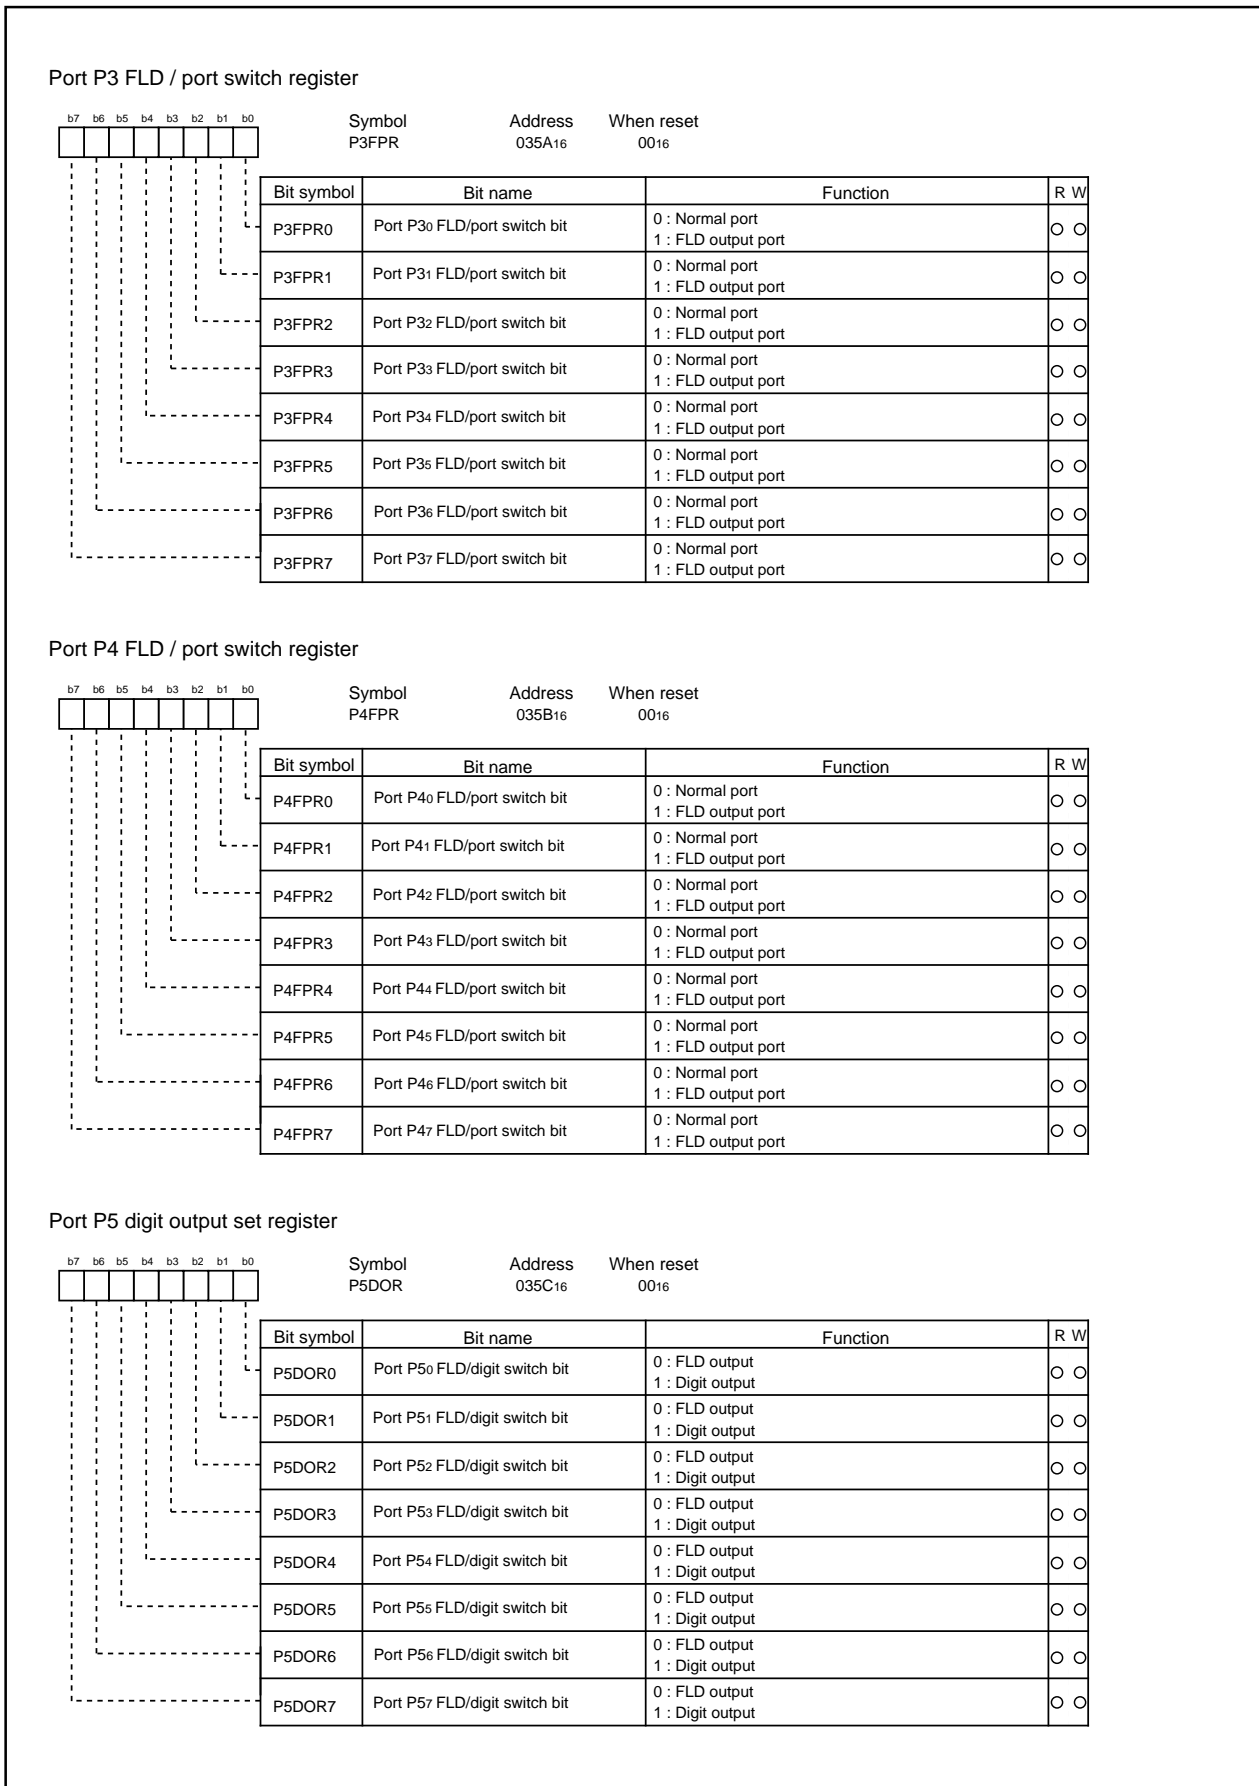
Port P3 FLD / port switch register

b7 b6 b5 b4 b3 b2 b1 b0

Symbol P3FPR　Address $035A_{16}$　When reset $00_{16}$

| Bit symbol | Bit name | Function | R W |
|---|---|---|---|
| P3FPR0 | Port $P3_0$ FLD/port switch bit | 0 : Normal port<br>1 : FLD output port | ○ ○ |
| P3FPR1 | Port $P3_1$ FLD/port switch bit | 0 : Normal port<br>1 : FLD output port | ○ ○ |
| P3FPR2 | Port $P3_2$ FLD/port switch bit | 0 : Normal port<br>1 : FLD output port | ○ ○ |
| P3FPR3 | Port $P3_3$ FLD/port switch bit | 0 : Normal port<br>1 : FLD output port | ○ ○ |
| P3FPR4 | Port $P3_4$ FLD/port switch bit | 0 : Normal port<br>1 : FLD output port | ○ ○ |
| P3FPR5 | Port $P3_5$ FLD/port switch bit | 0 : Normal port<br>1 : FLD output port | ○ ○ |
| P3FPR6 | Port $P3_6$ FLD/port switch bit | 0 : Normal port<br>1 : FLD output port | ○ ○ |
| P3FPR7 | Port $P3_7$ FLD/port switch bit | 0 : Normal port<br>1 : FLD output port | ○ ○ |

Port P4 FLD / port switch register

b7 b6 b5 b4 b3 b2 b1 b0

Symbol P4FPR　Address $035B_{16}$　When reset $00_{16}$

| Bit symbol | Bit name | Function | R W |
|---|---|---|---|
| P4FPR0 | Port $P4_0$ FLD/port switch bit | 0 : Normal port<br>1 : FLD output port | ○ ○ |
| P4FPR1 | Port $P4_1$ FLD/port switch bit | 0 : Normal port<br>1 : FLD output port | ○ ○ |
| P4FPR2 | Port $P4_2$ FLD/port switch bit | 0 : Normal port<br>1 : FLD output port | ○ ○ |
| P4FPR3 | Port $P4_3$ FLD/port switch bit | 0 : Normal port<br>1 : FLD output port | ○ ○ |
| P4FPR4 | Port $P4_4$ FLD/port switch bit | 0 : Normal port<br>1 : FLD output port | ○ ○ |
| P4FPR5 | Port $P4_5$ FLD/port switch bit | 0 : Normal port<br>1 : FLD output port | ○ ○ |
| P4FPR6 | Port $P4_6$ FLD/port switch bit | 0 : Normal port<br>1 : FLD output port | ○ ○ |
| P4FPR7 | Port $P4_7$ FLD/port switch bit | 0 : Normal port<br>1 : FLD output port | ○ ○ |

Port P5 digit output set register

b7 b6 b5 b4 b3 b2 b1 b0

Symbol P5DOR　Address $035C_{16}$　When reset $00_{16}$

| Bit symbol | Bit name | Function | R W |
|---|---|---|---|
| P5DOR0 | Port $P5_0$ FLD/digit switch bit | 0 : FLD output<br>1 : Digit output | ○ ○ |
| P5DOR1 | Port $P5_1$ FLD/digit switch bit | 0 : FLD output<br>1 : Digit output | ○ ○ |
| P5DOR2 | Port $P5_2$ FLD/digit switch bit | 0 : FLD output<br>1 : Digit output | ○ ○ |
| P5DOR3 | Port $P5_3$ FLD/digit switch bit | 0 : FLD output<br>1 : Digit output | ○ ○ |
| P5DOR4 | Port $P5_4$ FLD/digit switch bit | 0 : FLD output<br>1 : Digit output | ○ ○ |
| P5DOR5 | Port $P5_5$ FLD/digit switch bit | 0 : FLD output<br>1 : Digit output | ○ ○ |
| P5DOR6 | Port $P5_6$ FLD/digit switch bit | 0 : FLD output<br>1 : Digit output | ○ ○ |
| P5DOR7 | Port $P5_7$ FLD/digit switch bit | 0 : FLD output<br>1 : Digit output | ○ ○ |